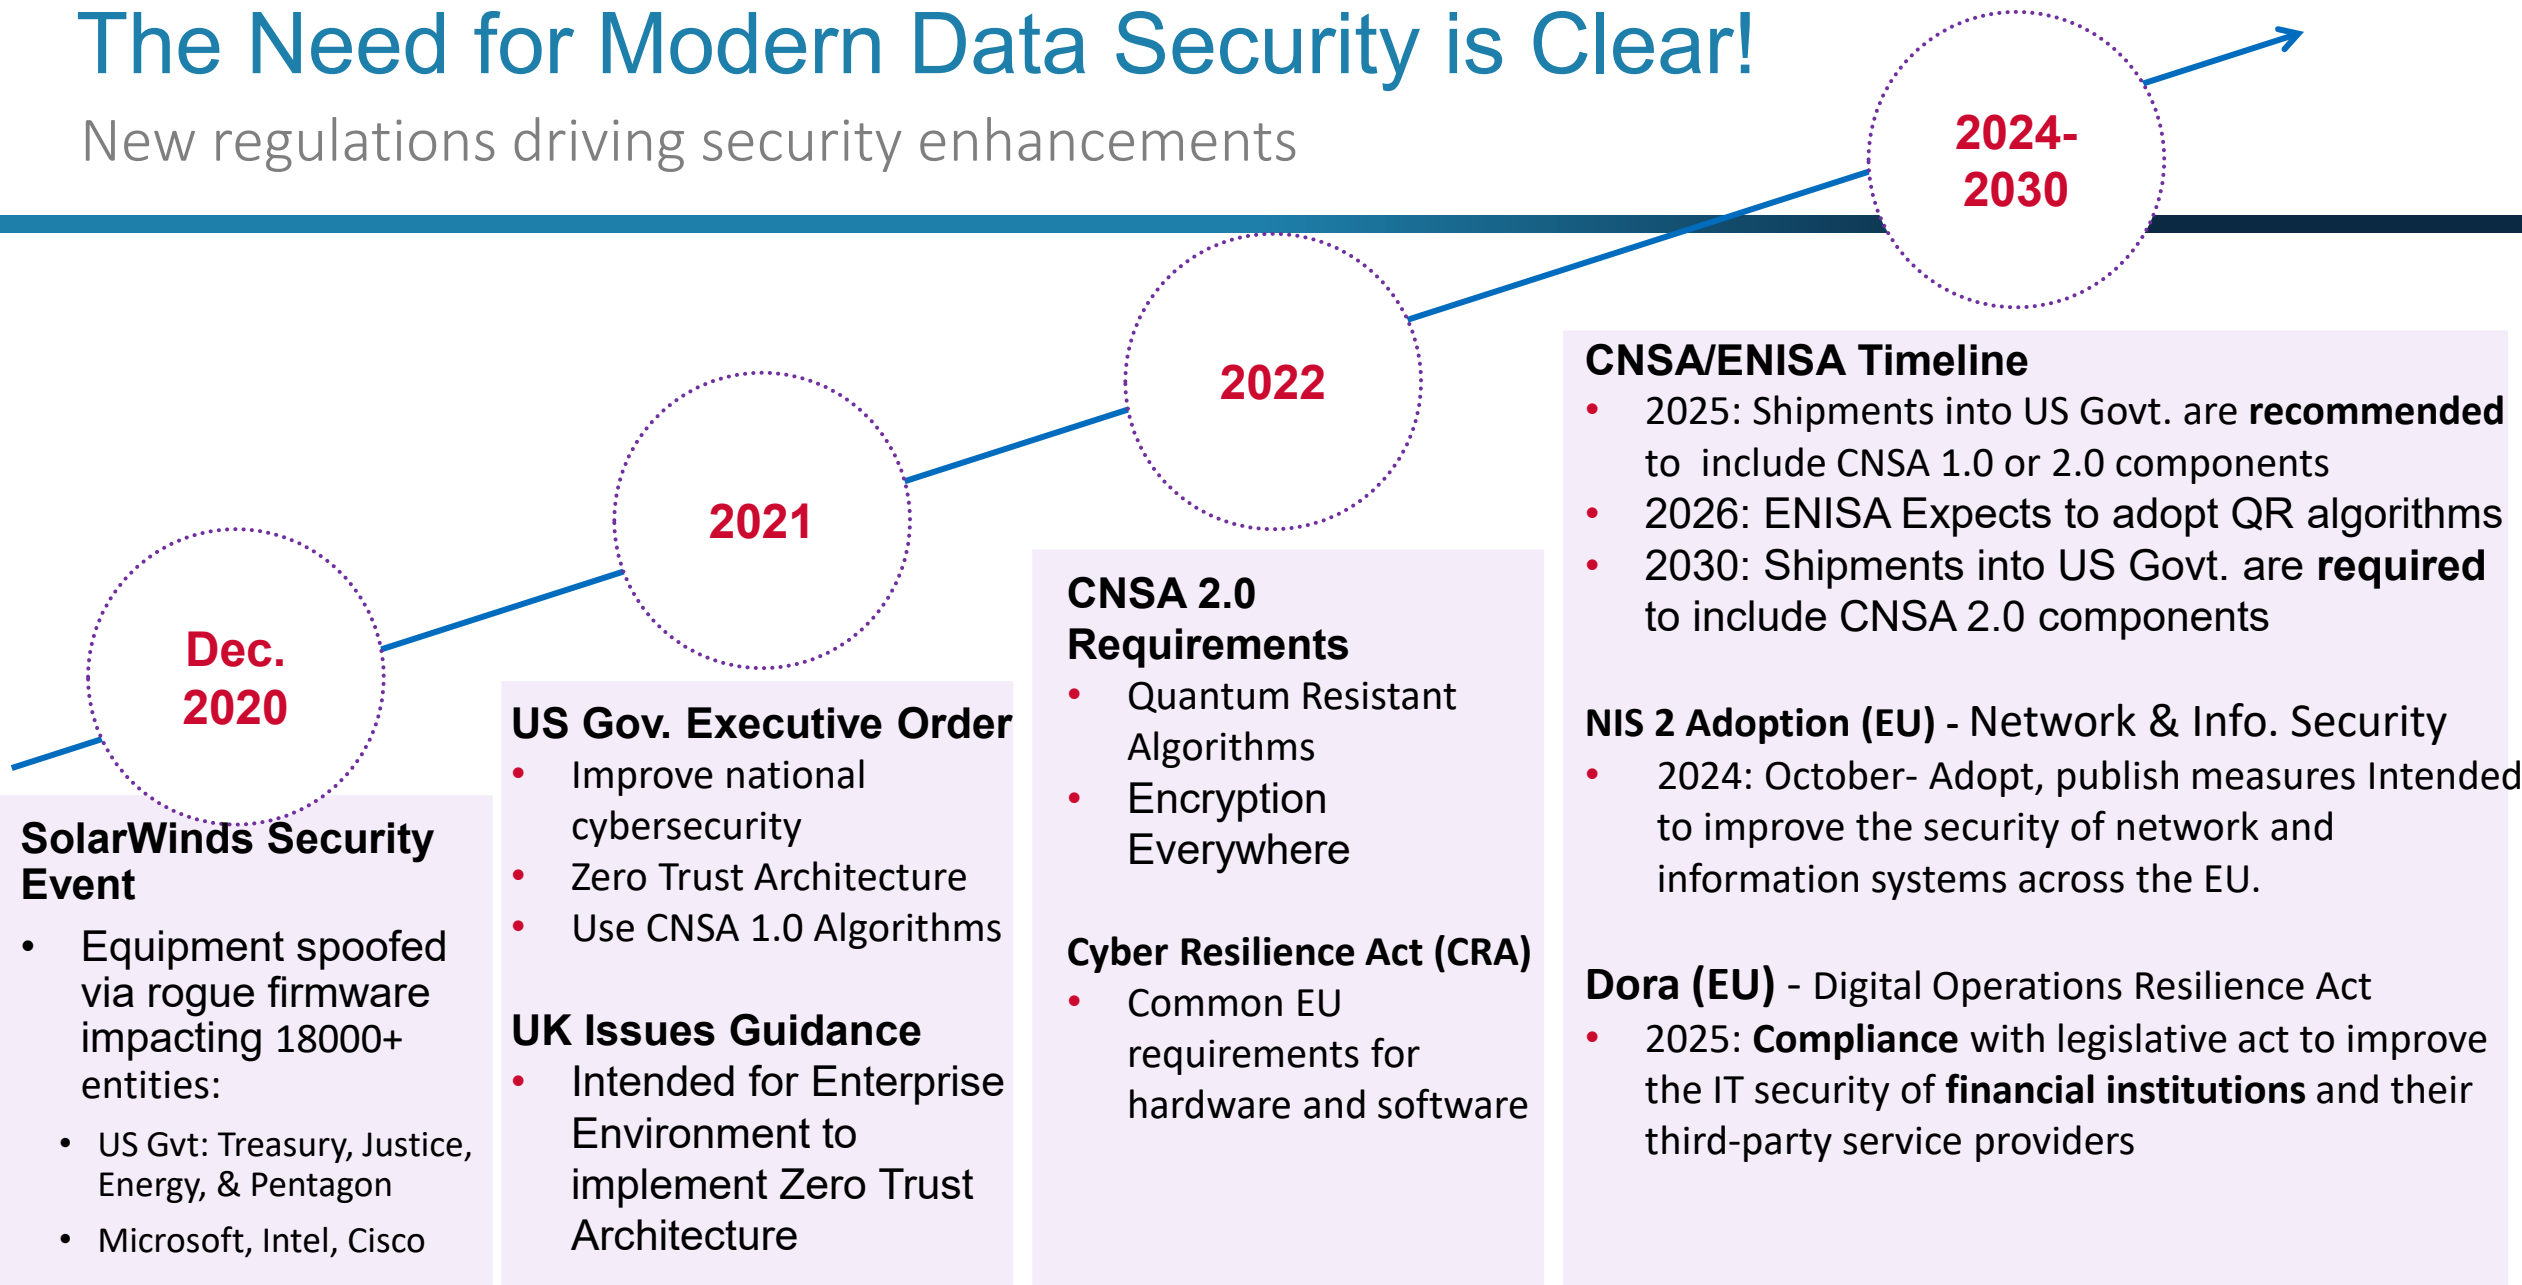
The Need for Modern Data Security is Clear!

New regulations driving security enhancements

Dec. 2020

2021

2022

2024-2030

SolarWinds Security Event
- Equipment spoofed via rogue firmware impacting 18000+ entities:
  - US Gvt: Treasury, Justice, Energy, & Pentagon
  - Microsoft, Intel, Cisco

US Gov. Executive Order
- Improve national cybersecurity
- Zero Trust Architecture
- Use CNSA 1.0 Algorithms

UK Issues Guidance
- Intended for Enterprise Environment to implement Zero Trust Architecture

CNSA 2.0 Requirements
- Quantum Resistant Algorithms
- Encryption Everywhere

Cyber Resilience Act (CRA)
- Common EU requirements for hardware and software

CNSA/ENISA Timeline
- 2025: Shipments into US Govt. are **recommended** to include CNSA 1.0 or 2.0 components
- 2026: ENISA Expects to adopt QR algorithms
- 2030: Shipments into US Govt. are **required** to include CNSA 2.0 components

NIS 2 Adoption (EU) - Network & Info. Security
- 2024: October- Adopt, publish measures Intended to improve the security of network and information systems across the EU.

Dora (EU) - Digital Operations Resilience Act
- 2025: **Compliance** with legislative act to improve the IT security of **financial institutions** and their third-party service providers